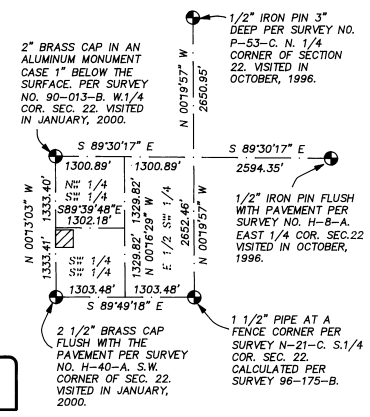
1/2" IRON PIN 3" DEEP PER SURVEY NO. P-53-C. N. 1/4 CORNER OF SECTION 22. VISITED IN OCTOBER, 1996.

2" BRASS CAP IN AN ALUMINUM MONUMENT CASE 1" BELOW THE SURFACE. PER SURVEY NO. 90-013-B. W.1/4 COR. SEC. 22. VISITED IN JANUARY, 2000.

N 00°19'57" W
2650.95'

S 89°30'17" E
1300.89'
1300.89'

S 89°30'17" E
2594.35'

1/2" IRON PIN FLUSH WITH PAVEMENT PER SURVEY NO. H-8-A. EAST 1/4 COR. SEC.22 VISITED IN OCTOBER, 1996.

N 00°13'03" W
1333.40'
1333.41'

NE 1/4
SE 1/4
S89°39'48"E
1302.18'

1329.82'
N 00°16'29" W
1329.82'

E 1/2 SW 1/4

N 00°19'57" W
2652.46'

SW 1/4
SW 1/4

1303.48'
1303.48'
S 89°49'18" E

2 1/2" BRASS CAP FLUSH WITH THE PAVEMENT PER SURVEY NO. H-40-A. S.W. CORNER OF SEC. 22. VISITED IN JANUARY, 2000.

1 1/2" PIPE AT A FENCE CORNER PER SURVEY N-21-C. S.1/4 COR. SEC. 22. CALCULATED PER SURVEY 96-175-B.